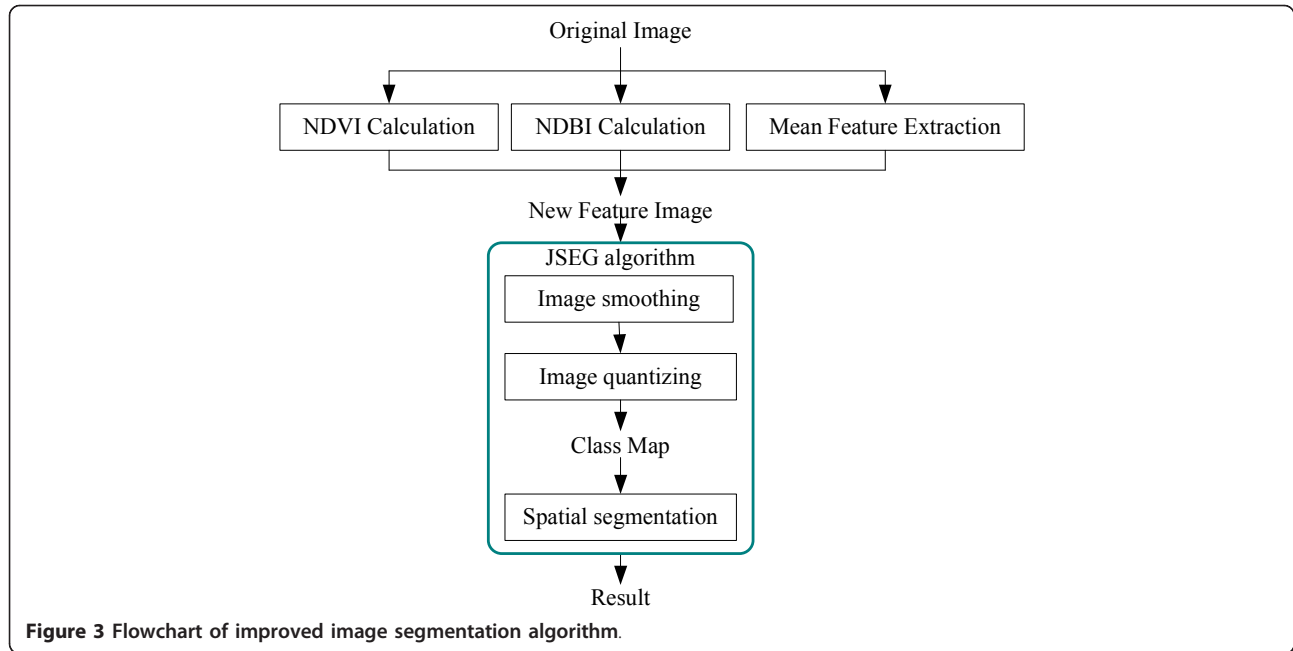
Original Image

NDVI Calculation

NDBI Calculation

Mean Feature Extraction

New Feature Image

JSEG algorithm

Image smoothing

Image quantizing

Class Map

Spatial segmentation

Result

**Figure 3 Flowchart of improved image segmentation algorithm**.